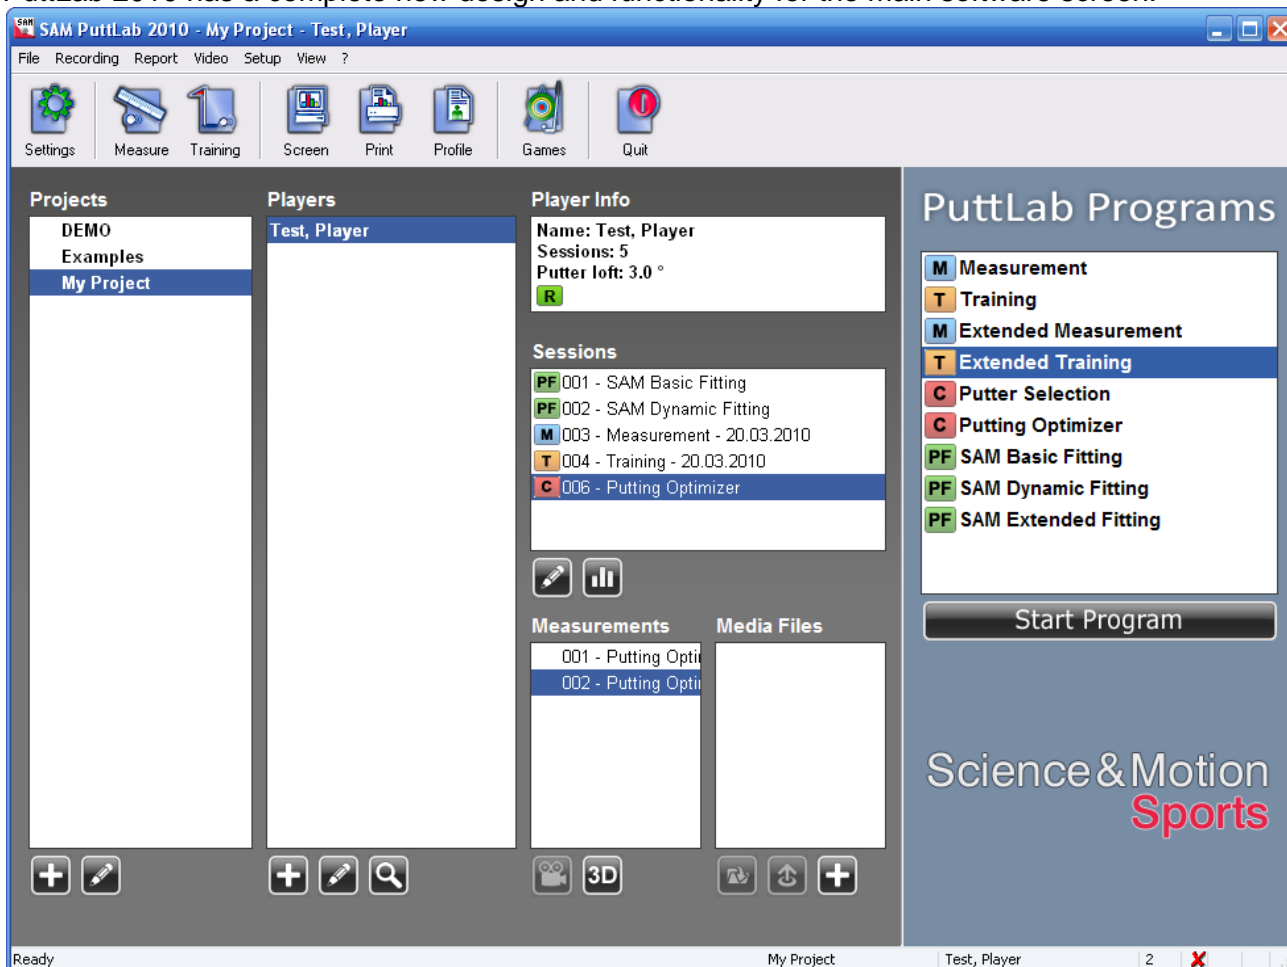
SAM PuttLab 2010 - My Project - Test, Player

File Recording Report Video Setup View ?

Settings Measure Training Screen Print Profile Games Quit

Projects
DEMO
Examples
My Project

Players
Test, Player

Player Info
Name: Test, Player
Sessions: 5
Putter loft: 3.0 °
R

Sessions
PF 001 - SAM Basic Fitting
PF 002 - SAM Dynamic Fitting
M 003 - Measurement - 20.03.2010
T 004 - Training - 20.03.2010
C 006 - Putting Optimizer

Measurements
001 - Putting Opti
002 - Putting Opti

Media Files

3D

PuttLab Programs
M Measurement
T Training
M Extended Measurement
T Extended Training
C Putter Selection
C Putting Optimizer
PF SAM Basic Fitting
PF SAM Dynamic Fitting
PF SAM Extended Fitting

Start Program

Science&Motion
Sports

Ready | My Project | Test, Player | 2